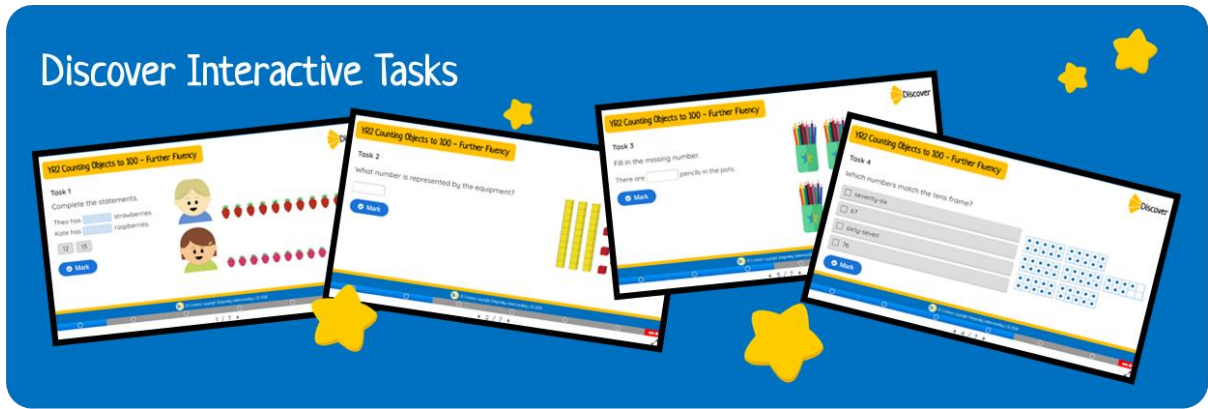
Discover Interactive Tasks

YR2 Counting Objects to 100 - Further Fluency

Discover

Task 1

Complete the statements.

Theo has strawberries.

Kate has raspberries.

12

13

Mark

1 / 7

YR2 Counting Objects to 100 - Further Fluency

Task 2

What number is represented by the equipment?

Mark

2 / 7

YR2 Counting Objects to 100 - Further Fluency

Discover

Task 3

Fill in the missing number.

There are pencils in the pots.

Mark

3 / 7

YR2 Counting Objects to 100 - Further Fluency

Discover

Task 4

Which numbers match the tens frame?

seventy-six

67

sixty-seven

76

Mark

4 / 7